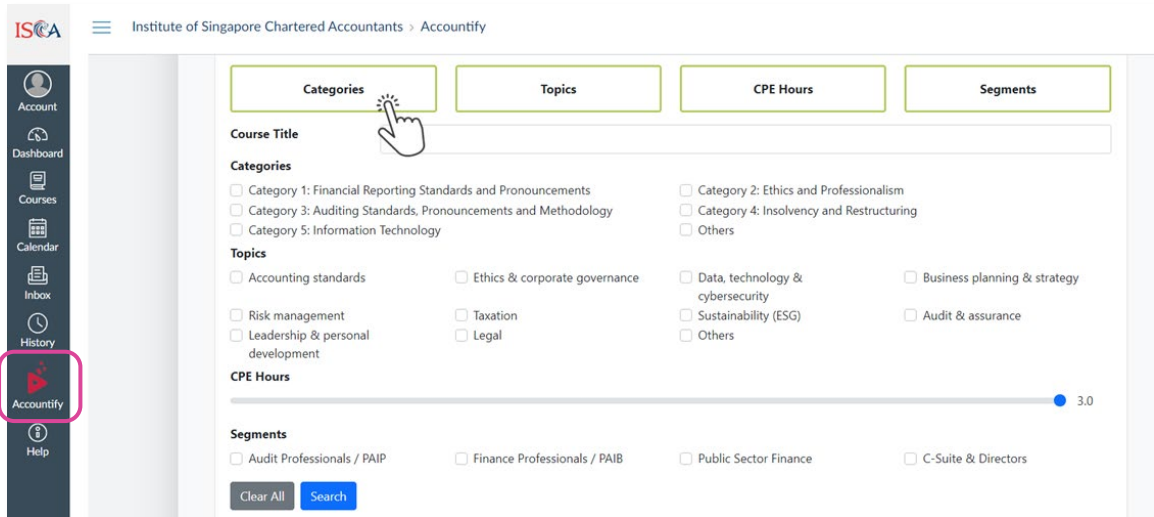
ISCA

Institute of Singapore Chartered Accountants > Accountify

Account
Dashboard
Courses
Calendar
Inbox
History
Accountify
Help

Categories
Topics
CPE Hours
Segments

Course Title

Categories
Category 1: Financial Reporting Standards and Pronouncements
Category 2: Ethics and Professionalism
Category 3: Auditing Standards, Pronouncements and Methodology
Category 4: Insolvency and Restructuring
Category 5: Information Technology
Others

Topics
Accounting standards
Ethics & corporate governance
Data, technology & cybersecurity
Business planning & strategy
Risk management
Taxation
Sustainability (ESG)
Audit & assurance
Leadership & personal development
Legal
Others

CPE Hours
3.0

Segments
Audit Professionals / PAIP
Finance Professionals / PAIB
Public Sector Finance
C-Suite & Directors

Clear All
Search